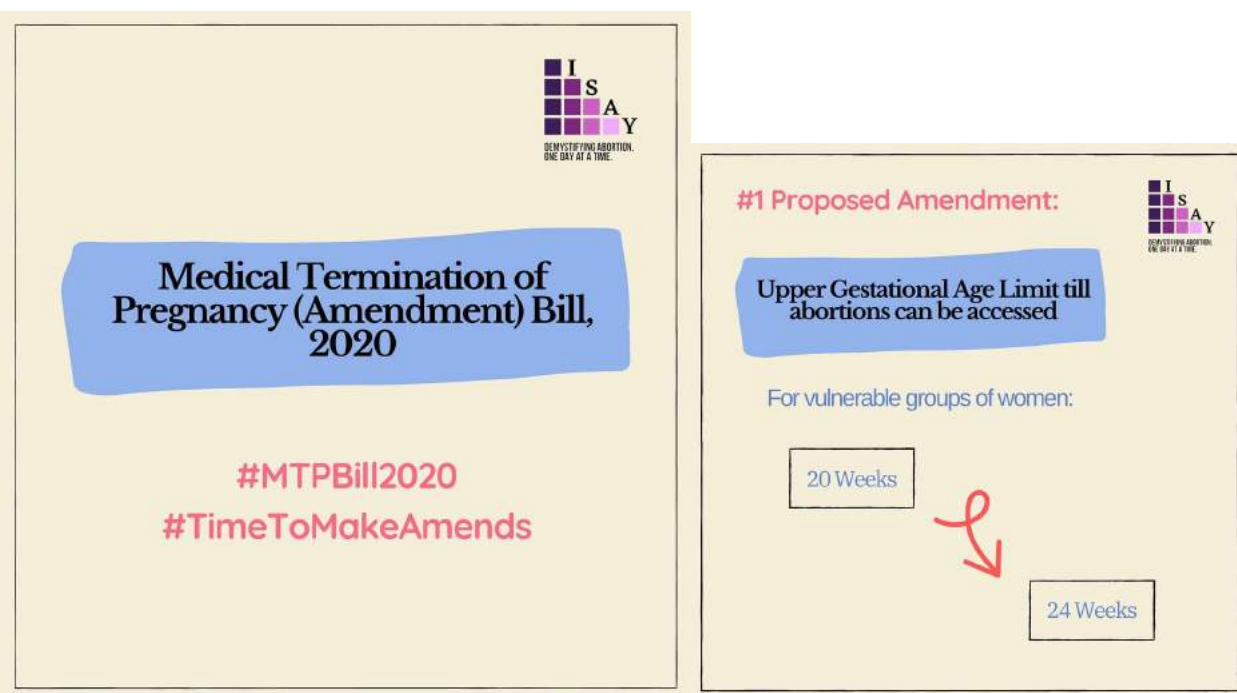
I
S
A
Y
DEMYSTIFYING ABORTION. ONE DAY AT A TIME.

Medical Termination of Pregnancy (Amendment) Bill, 2020

#MTPBill2020
#TimeToMakeAmends

#1 Proposed Amendment:

I
S
A
Y
DEMYSTIFYING ABORTION. ONE DAY AT A TIME.

Upper Gestational Age Limit till abortions can be accessed

For vulnerable groups of women:

20 Weeks

24 Weeks